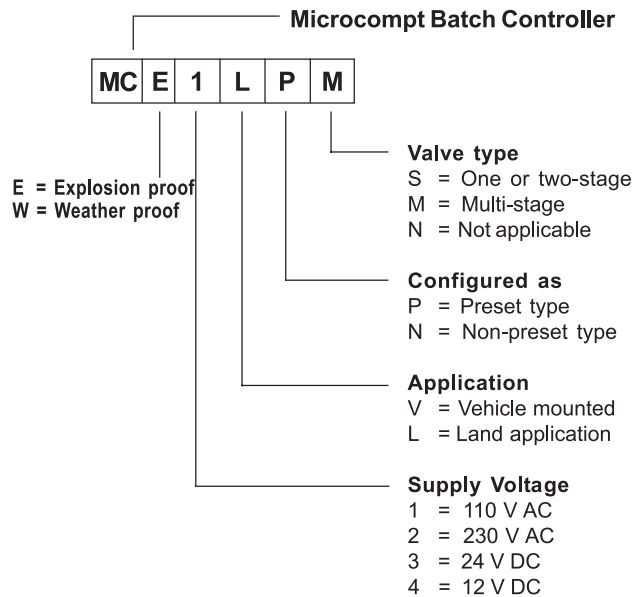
Microcompt Batch Controller

| MC | E | 1 | L | P | M |
|---|---|---|---|---|---|

E = Explosion proof
W = Weather proof

Valve type
S = One or two-stage
M = Multi-stage
N = Not applicable

Configured as
P = Preset type
N = Non-preset type

Application
V = Vehicle mounted
L = Land application

Supply Voltage
1 = 110 V AC
2 = 230 V AC
3 = 24 V DC
4 = 12 V DC